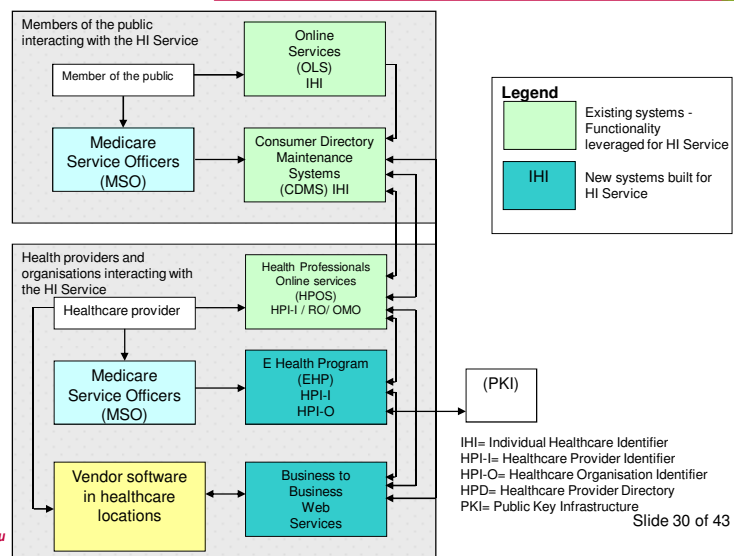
Members of the public interacting with the HI Service

Member of the public

Online Services (OLS) IHI

Medicare Service Officers (MSO)

Consumer Directory Maintenance Systems (CDMS) IHI

Legend

Existing systems - Functionality leveraged for HI Service

IHI

New systems built for HI Service

Health providers and organisations interacting with the HI Service

Healthcare provider

Health Professionals Online services (HPOS) HPI-I / RO/ OMO

Medicare Service Officers (MSO)

E Health Program (EHP) HPI-I HPI-O

(PKI)

Vendor software in healthcare locations

Business to Business Web Services

IHI= Individual Healthcare Identifier
HPI-I= Healthcare Provider Identifier
HPI-O= Healthcare Organisation Identifier
HPD= Healthcare Provider Directory
PKI= Public Key Infrastructure

Slide 30 of 43